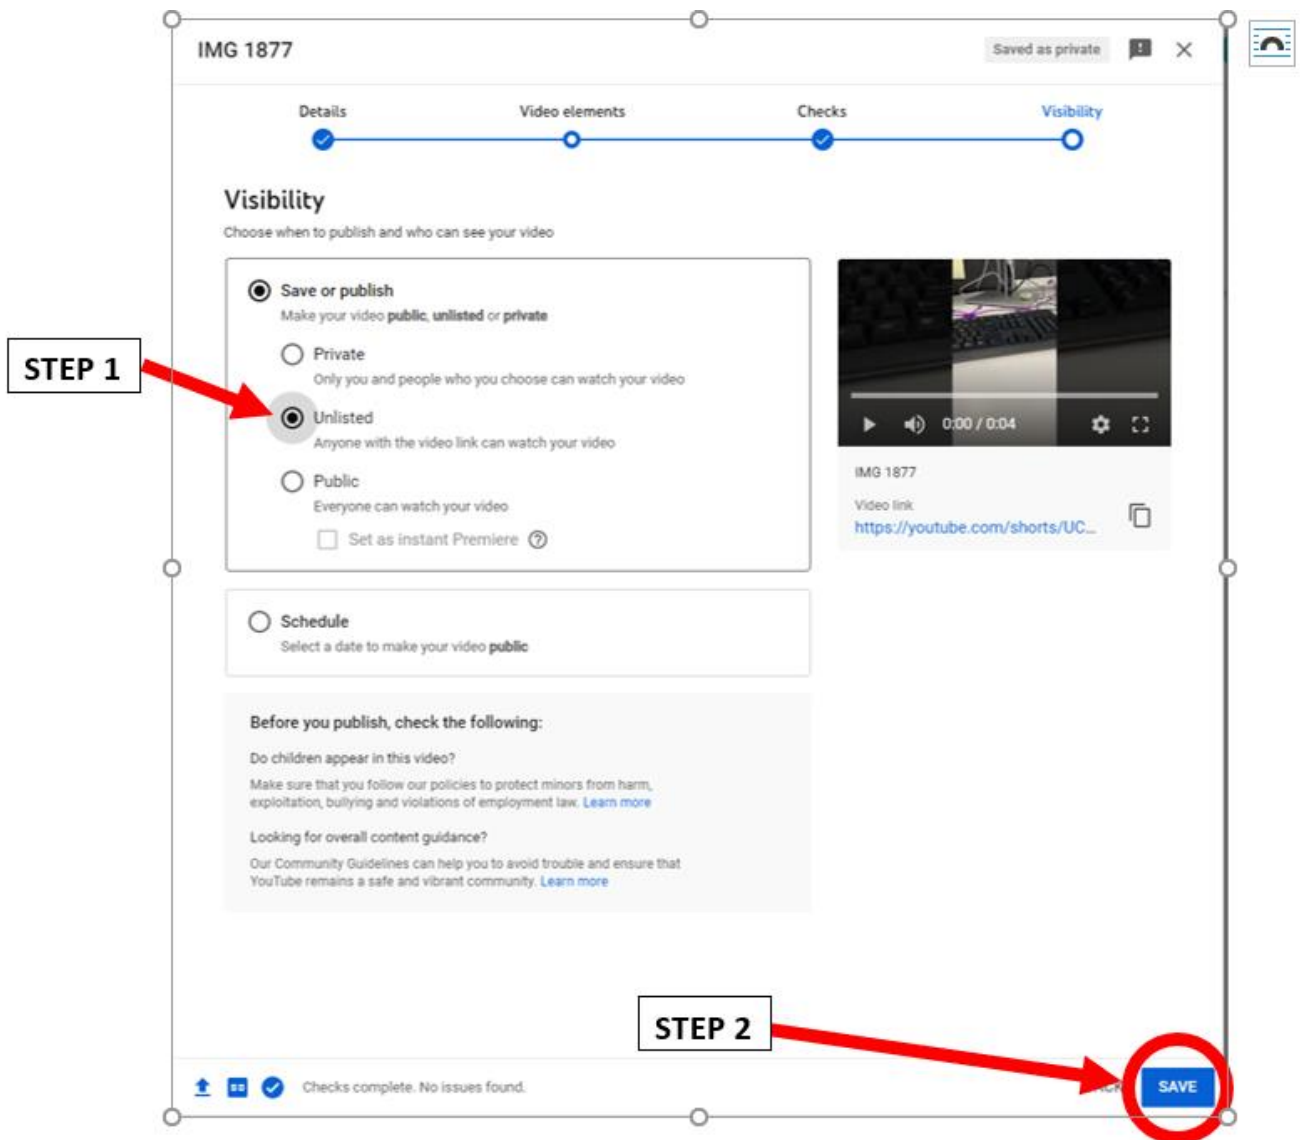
IMG 1877

Saved as private

Details

Video elements

Checks

Visibility

Visibility

Choose when to publish and who can see your video

Save or publish

Make your video **public**, **unlisted** or **private**

Private

Only you and people who you choose can watch your video

STEP 1

Unlisted

Anyone with the video link can watch your video

Public

Everyone can watch your video

Set as instant Premiere

0:00 / 0:04

IMG 1877

Video link

https://youtube.com/shorts/UC...

Schedule

Select a date to make your video **public**

Before you publish, check the following:

Do children appear in this video?

Make sure that you follow our policies to protect minors from harm, exploitation, bullying and violations of employment law. Learn more

Looking for overall content guidance?

Our Community Guidelines can help you to avoid trouble and ensure that YouTube remains a safe and vibrant community. Learn more

STEP 2

Checks complete. No issues found.

SAVE